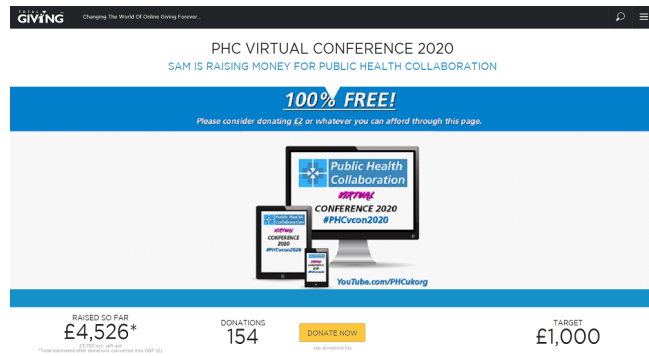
TOTAL GIVING Changing The World Of Online Giving Forever...

PHC VIRTUAL CONFERENCE 2020
SAM IS RAISING MONEY FOR PUBLIC HEALTH COLLABORATION

100% FREE!
Please consider donating £2 or whatever you can afford through this page.

Public Health Collaboration
VIRTUAL
CONFERENCE 2020
#PHCvcon2020
YouTube.com/PHCukorg

Public Health Collaboration
VIRTUAL
CONFERENCE 2020
#PHCvcon2020

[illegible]

RAISED SO FAR
£4,526*
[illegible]
*Total estimated after donations converted into GBP (£)

DONATIONS
154

DONATE NOW
see donations list

TARGET
£1,000